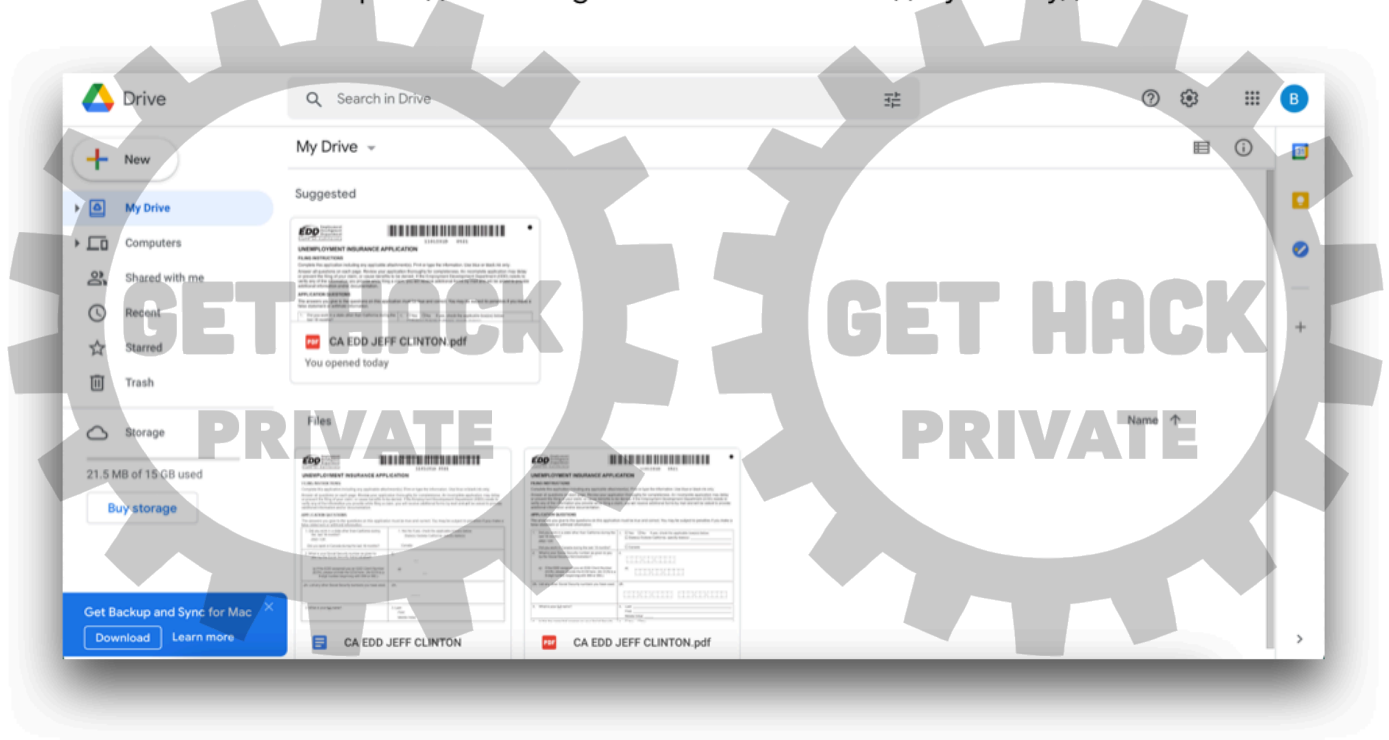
Drive

Search in Drive

B

New

My Drive

Computers

Shared with me

Recent

Starred

Trash

Storage

21.5 MB of 15 GB used

Buy storage

Get Backup and Sync for Mac

Download

Learn more

My Drive

Suggested

EDD

UNEMPLOYMENT INSURANCE APPLICATION

CA EDD JEFF CLINTON.pdf

You opened today

Files

Name

EDD

UNEMPLOYMENT INSURANCE APPLICATION

CA EDD JEFF CLINTON

EDD

UNEMPLOYMENT INSURANCE APPLICATION

CA EDD JEFF CLINTON.pdf

GET HACK

PRIVATE

GET HACK

PRIVATE